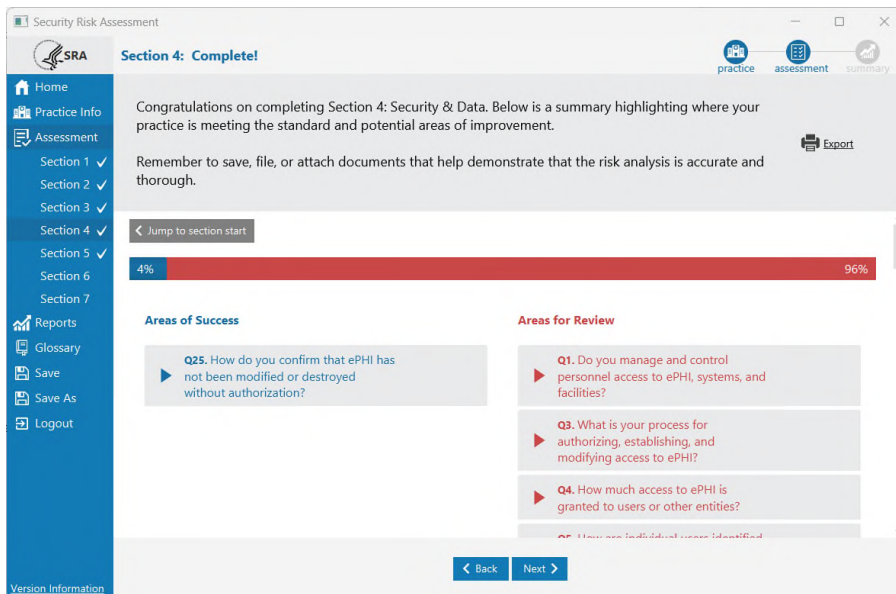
Security Risk Assessment

SRA

Section 4: Complete!

practice assessment summary

Home
Practice Info
Assessment
Section 1 ✓
Section 2 ✓
Section 3 ✓
Section 4 ✓
Section 5 ✓
Section 6
Section 7
Reports
Glossary
Save
Save As
Logout

Version Information

Congratulations on completing Section 4: Security & Data. Below is a summary highlighting where your practice is meeting the standard and potential areas of improvement.

Export

Remember to save, file, or attach documents that help demonstrate that the risk analysis is accurate and thorough.

< Jump to section start

4%

96%

Areas of Success

Q25. How do you confirm that ePHI has not been modified or destroyed without authorization?

Areas for Review

Q1. Do you manage and control personnel access to ePHI, systems, and facilities?

Q3. What is your process for authorizing, establishing, and modifying access to ePHI?

Q4. How much access to ePHI is granted to users or other entities?

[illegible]

< Back

Next >